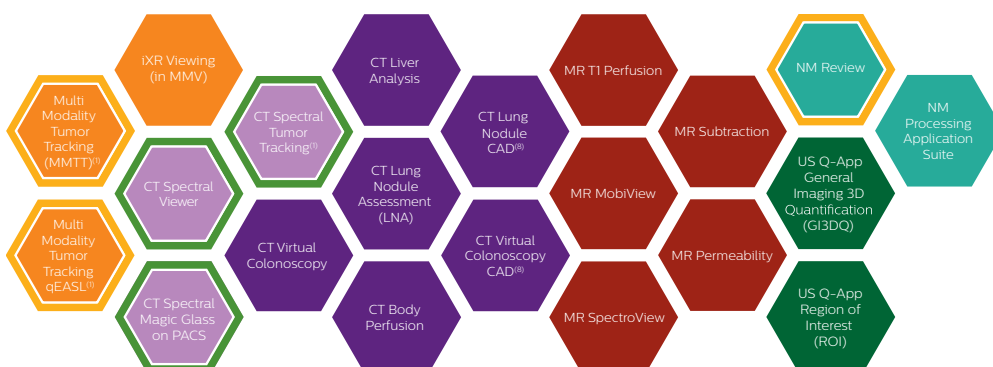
Multi Modality Tumor Tracking (MMTT)$^{(1)}$

Multi Modality Tumor Tracking qEASL$^{(1)}$

iXR Viewing (in MMV)

CT Spectral Viewer

CT Spectral Magic Glass on PACS

CT Spectral Tumor Tracking$^{(1)}$

CT Virtual Colonoscopy

CT Liver Analysis

CT Lung Nodule Assessment (LNA)

CT Body Perfusion

CT Lung Nodule CAD$^{(8)}$

CT Virtual Colonoscopy CAD$^{(8)}$

MR T1 Perfusion

MR MobiView

MR SpectroView

MR Subtraction

MR Permeability

NM Review

US Q-App General Imaging 3D Quantification (GI3DQ)

US Q-App Region of Interest (ROI)

NM Processing Application Suite